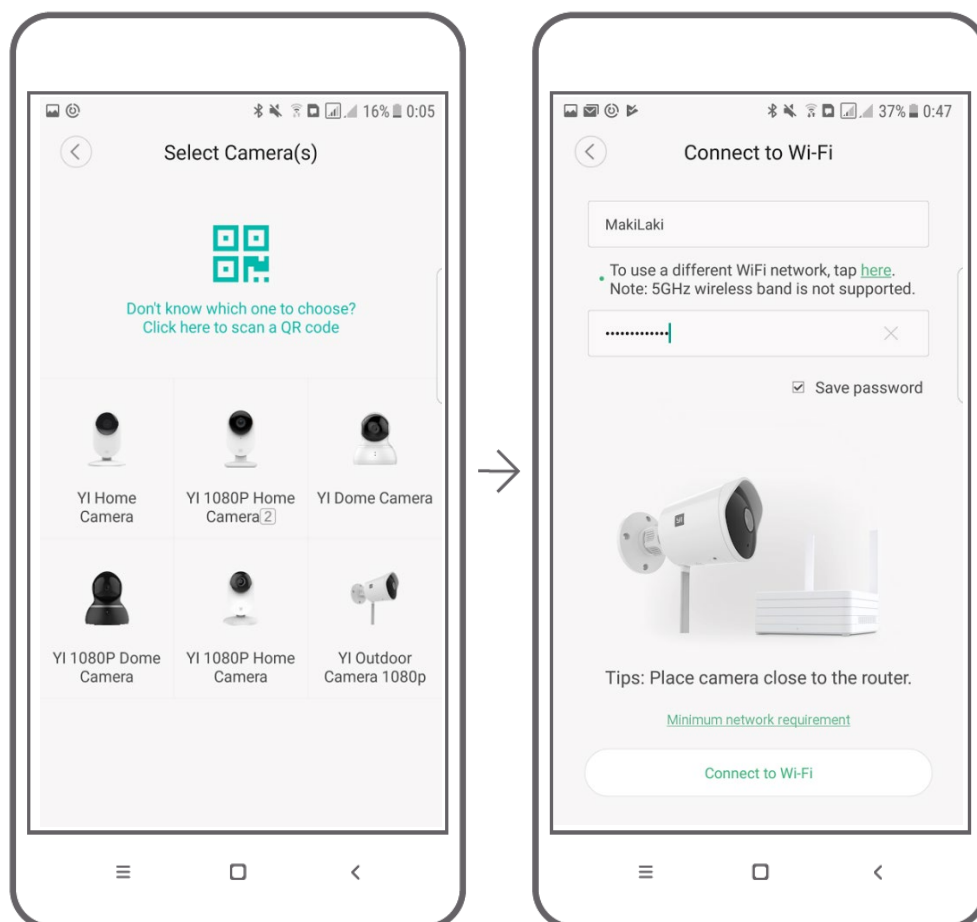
16% 0:05

Select Camera(s)

Don't know which one to choose?
Click here to scan a QR code

YI Home Camera

YI 1080P Home Camera 2

YI Dome Camera

YI 1080P Dome Camera

YI 1080P Home Camera

YI Outdoor Camera 1080p

37% 0:47

Connect to Wi-Fi

MakiLaki

To use a different WiFi network, tap here.
Note: 5GHz wireless band is not supported.

•••••••••••••

Save password

Tips: Place camera close to the router.

Minimum network requirement

Connect to Wi-Fi